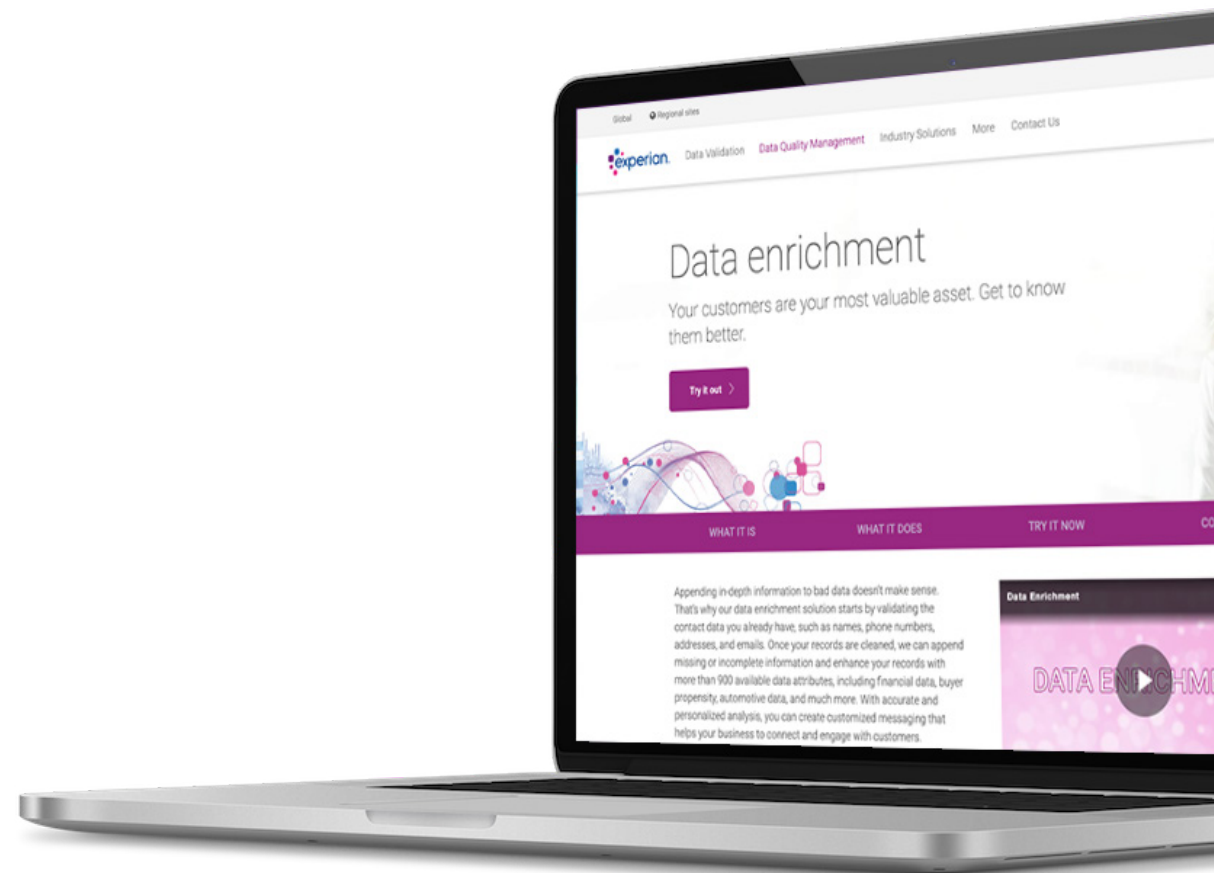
Global Regional sites

experian. Data Validation Data Quality Management Industry Solutions More Contact Us

Data enrichment

Your customers are your most valuable asset. Get to know them better.

Try it out >

WHAT IT IS WHAT IT DOES TRY IT NOW CO

Appending in-depth information to bad data doesn't make sense. That's why our data enrichment solution starts by validating the contact data you already have, such as names, phone numbers, addresses, and emails. Once your records are cleaned, we can append missing or incomplete information and enhance your records with more than 900 available data attributes, including financial data, buyer propensity, automotive data, and much more. With accurate and personalized analysis, you can create customized messaging that helps your business to connect and engage with customers.

Data Enrichment

DATA EN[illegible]CHM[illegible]